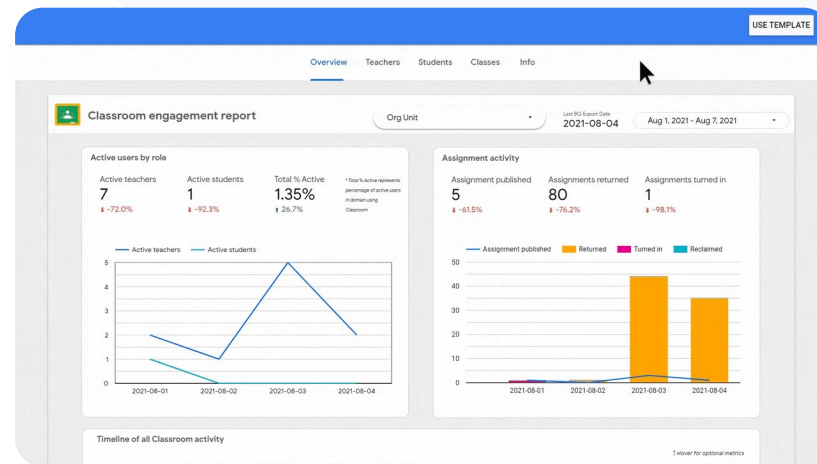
USE TEMPLATE

Overview Teachers Students Classes Info

Classroom engagement report

Org Unit

Last BQ Export Date
2021-08-04

Aug 1, 2021 - Aug 7, 2021

Active users by role

Active teachers
7
-72.0%

Active students
1
-92.3%

Total % Active
1.35%
26.7%

* Total % Active represents percentage of active users in domain using Classroom

Active teachers Active students

5
4
3
2
1
0

2021-08-01 2021-08-02 2021-08-03 2021-08-04

Assignment activity

Assignment published
5
-61.5%

Assignments returned
80
-76.2%

Assignments turned in
1
-98.1%

Assignment published Returned Turned in Reclaimed

50
40
30
20
10
0

2021-08-01 2021-08-02 2021-08-03 2021-08-04

Timeline of all Classroom activity

Hover for optional metrics